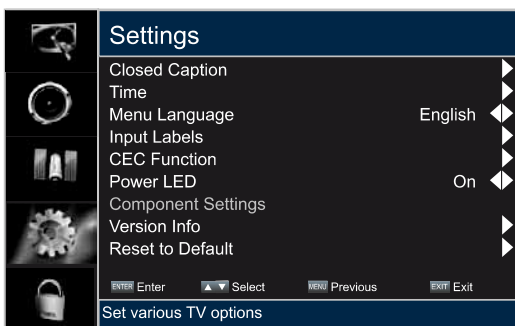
Settings

Closed Caption
Time
Menu Language English
Input Labels
CEC Function
Power LED On
Component Settings
Version Info
Reset to Default

ENTER Enter ▲▼ Select MENU Previous EXIT Exit

Set various TV options